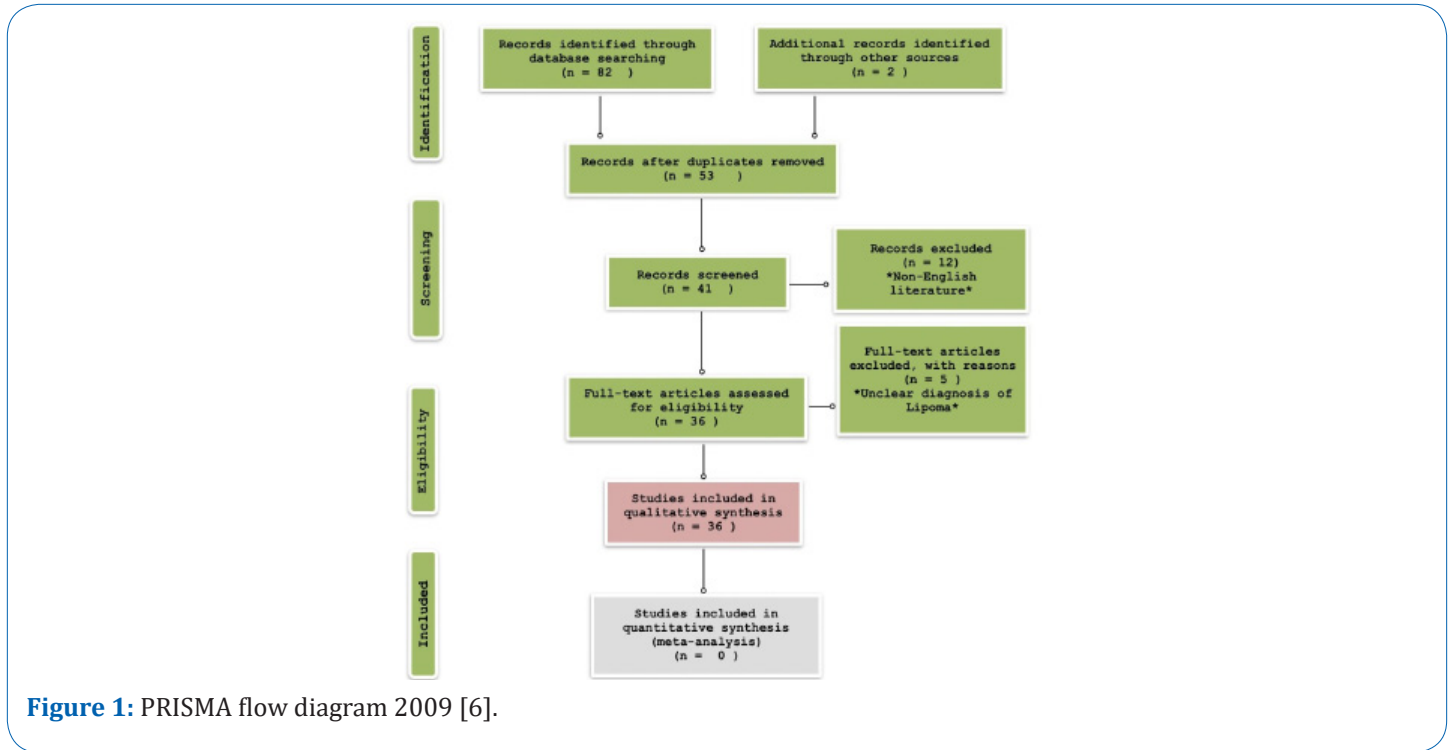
Identification

Records identified through database searching
(n = 82 )

Additional records identified through other sources
(n = 2 )

Records after duplicates removed
(n = 53 )

Screening

Records screened
(n = 41 )

Records excluded
(n = 12)
*Non-English literature*

Eligibility

Full-text articles assessed for eligibility
(n = 36 )

Full-text articles excluded, with reasons
(n = 5 )
*Unclear diagnosis of Lipoma*

Studies included in qualitative synthesis
(n = 36 )

Included

Studies included in quantitative synthesis
(meta-analysis)
(n = 0 )

**Figure 1:** PRISMA flow diagram 2009 [6].